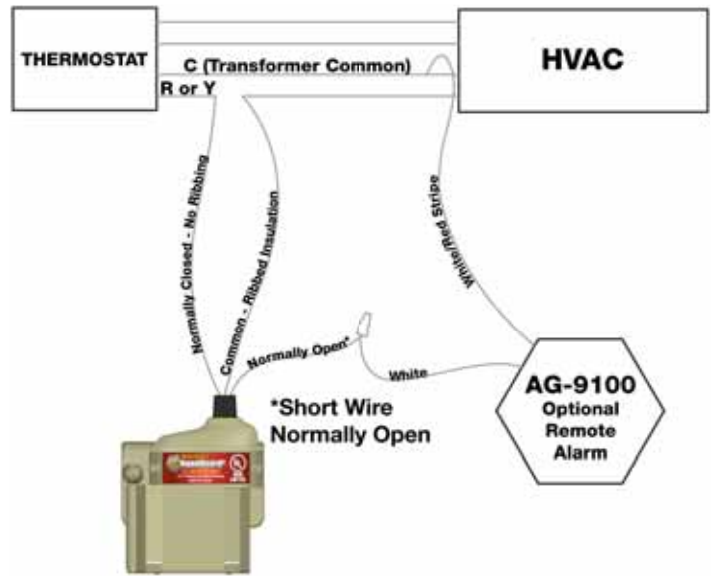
THERMOSTAT

HVAC

C (Transformer Common)

R or Y

Normally Closed - No Ribbing

Common - Ribbed Insulation

White/Red Stripe

Normally Open*

White

*Short Wire Normally Open

AG-9100
Optional
Remote
Alarm